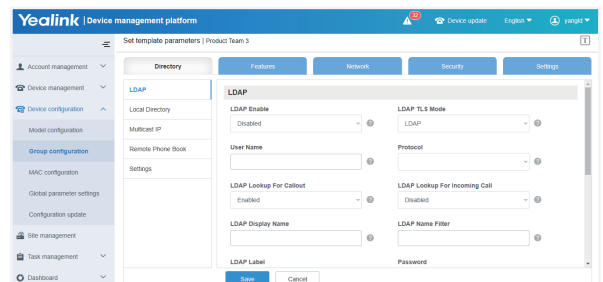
Yealink | Device management platform

32

Device update

English

yangkt

Account management

Device management

Device configuration

Model configuration

Group configuration

MAC configuration

Global parameter settings

Configuration update

Site management

Task management

Dashboard

Set template parameters | Product Team 3

Directory

Features

Network

Security

Settings

LDAP

Local Directory

Multicast IP

Remote Phone Book

Settings

LDAP

LDAP Enable

Disabled

LDAP TLS Mode

LDAP

User Name

Protocol

LDAP Lookup For Callout

Enabled

LDAP Lookup For Incoming Call

Disabled

LDAP Display Name

LDAP Name Filter

LDAP Label

Password

Save

Cancel